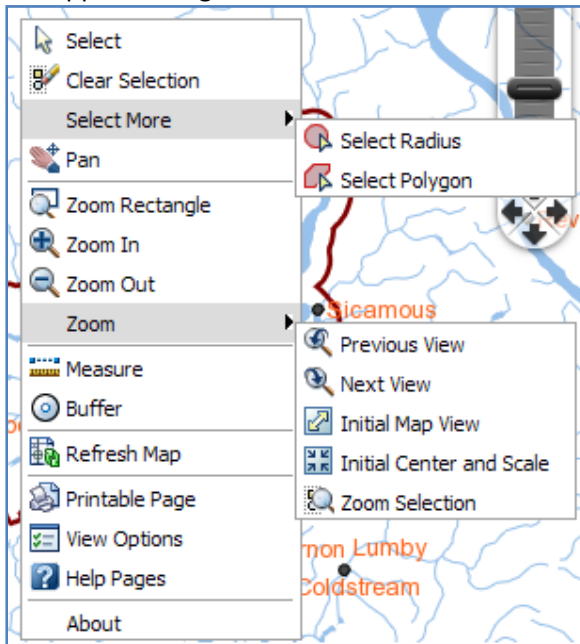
Select
Clear Selection
Select More
Select Radius
Select Polygon
Pan
Zoom Rectangle
Zoom In
Zoom Out
Sicamous
Zoom
Previous View
Next View
Initial Map View
Initial Center and Scale
Zoom Selection
Measure
Buffer
Refresh Map
Printable Page
View Options
Help Pages
About
rnon Lumby
Coldstream